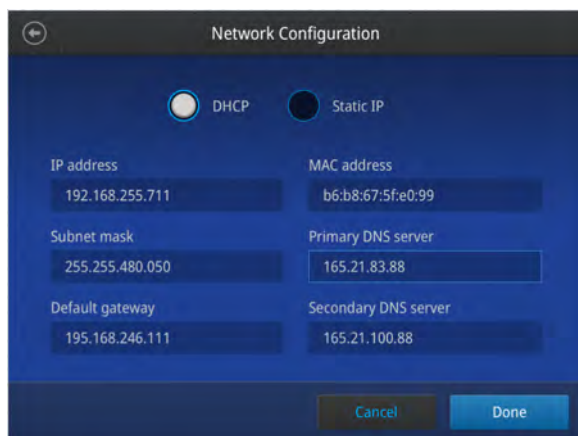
Network Configuration

DHCP

Static IP

IP address

192.168.255.711

MAC address

b6:b8:67:5f:e0:99

Subnet mask

255.255.480.050

Primary DNS server

165.21.83.88

Default gateway

195.168.246.111

Secondary DNS server

165.21.100.88

Cancel

Done